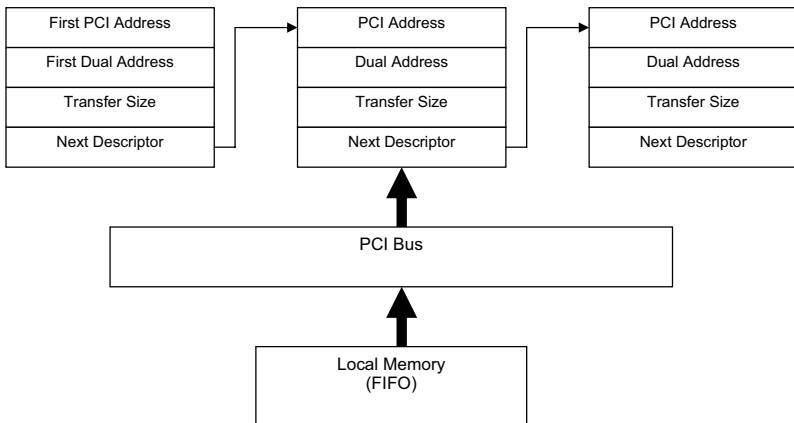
First PCI Address
First Dual Address
Transfer Size
Next Descriptor

PCI Address
Dual Address
Transfer Size
Next Descriptor

PCI Address
Dual Address
Transfer Size
Next Descriptor

PCI Bus

Local Memory
(FIFO)